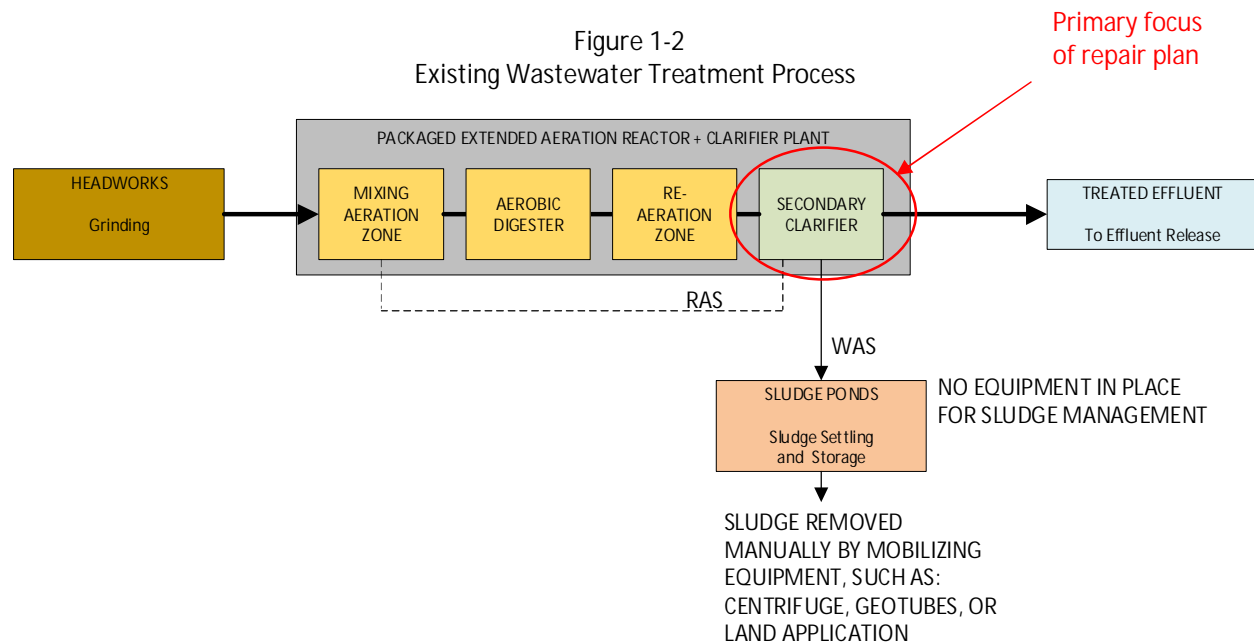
Figure 1-2
Existing Wastewater Treatment Process

Primary focus of repair plan

PACKAGED EXTENDED AERATION REACTOR + CLARIFIER PLANT

HEADWORKS

Grinding

MIXING AERATION ZONE

AEROBIC DIGESTER

RE-AERATION ZONE

SECONDARY CLARIFIER

TREATED EFFLUENT

To Effluent Release

RAS

WAS

SLUDGE PONDS

Sludge Settling and Storage

NO EQUIPMENT IN PLACE FOR SLUDGE MANAGEMENT

SLUDGE REMOVED MANUALLY BY MOBILIZING EQUIPMENT, SUCH AS: CENTRIFUGE, GEOTUBES, OR LAND APPLICATION